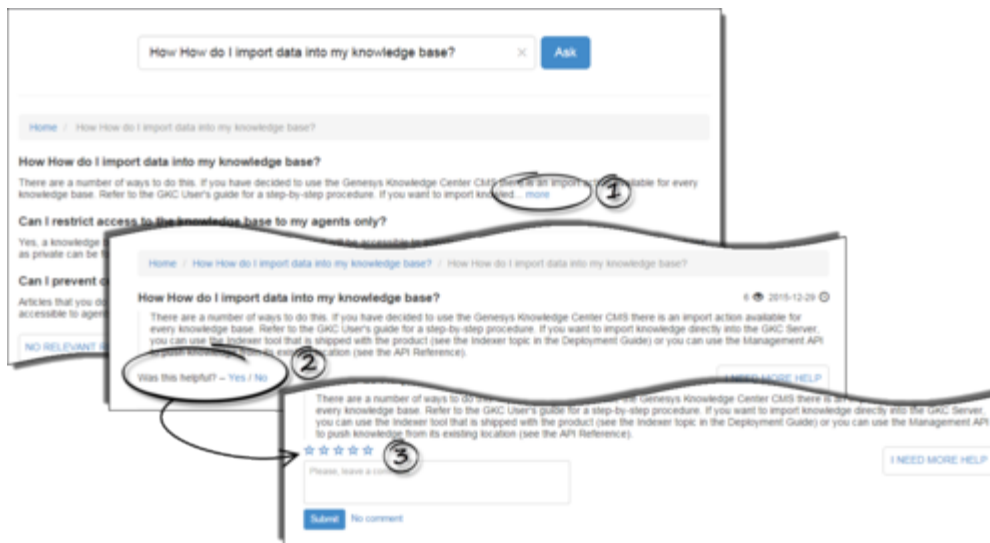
How How do I import data into my knowledge base?

Ask

Home / How How do I import data into my knowledge base?

How How do I import data into my knowledge base?

There are a number of ways to do this. If you have decided to use the Genesys Knowledge Center CMS there is an import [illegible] available for every knowledge base. Refer to the GKC User's guide for a step-by-step procedure. If you want to import knowled... more

1

Can I restrict access to the knowledge base to my agents only?

Yes, a knowledge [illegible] as private can be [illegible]

Can I prevent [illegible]

Articles that you do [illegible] accessible to agent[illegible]

NO RELEVANT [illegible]

Home / How How do I import data into my knowledge base? / How How do I import data into my knowledge base?

How How do I import data into my knowledge base?

6 2015-12-29

There are a number of ways to do this. If you have decided to use the Genesys Knowledge Center CMS there is an import action available for every knowledge base. Refer to the GKC User's guide for a step-by-step procedure. If you want to import knowledge directly into the GKC Server, you can use the Indexer tool that is shipped with the product (see the Indexer topic in the Deployment Guide) or you can use the Management API to push knowledge from its existing location (see the API Reference).

2

Was this helpful? -- Yes / No

I NEED MORE HELP

There are a number of ways to do this. If you have decided to use the Genesys Knowledge Center CMS there is an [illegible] every knowledge base. Refer to the GKC User's guide for a step-by-step procedure. If you want to import knowledge directly into the GKC Server, you can use the Indexer tool that is shipped with the product (see the Indexer topic in the Deployment Guide) or you can use the Management API to push knowledge from its existing location (see the API Reference).

3

Please, leave a com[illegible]

I NEED MORE HELP

Submit No comment